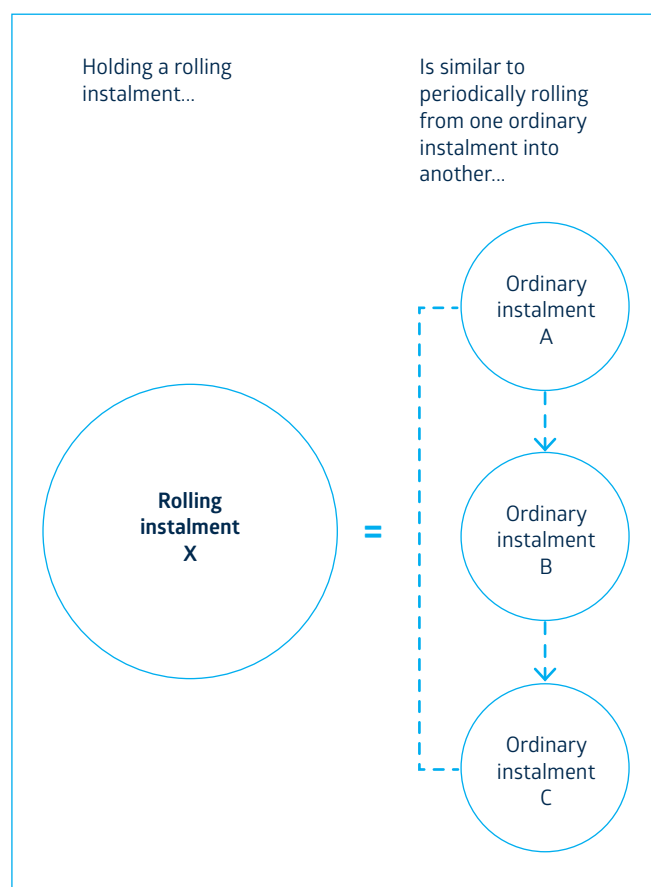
Holding a rolling instalment...

Is similar to periodically rolling from one ordinary instalment into another...

Ordinary instalment A

Rolling instalment X

=

Ordinary instalment B

Ordinary instalment C